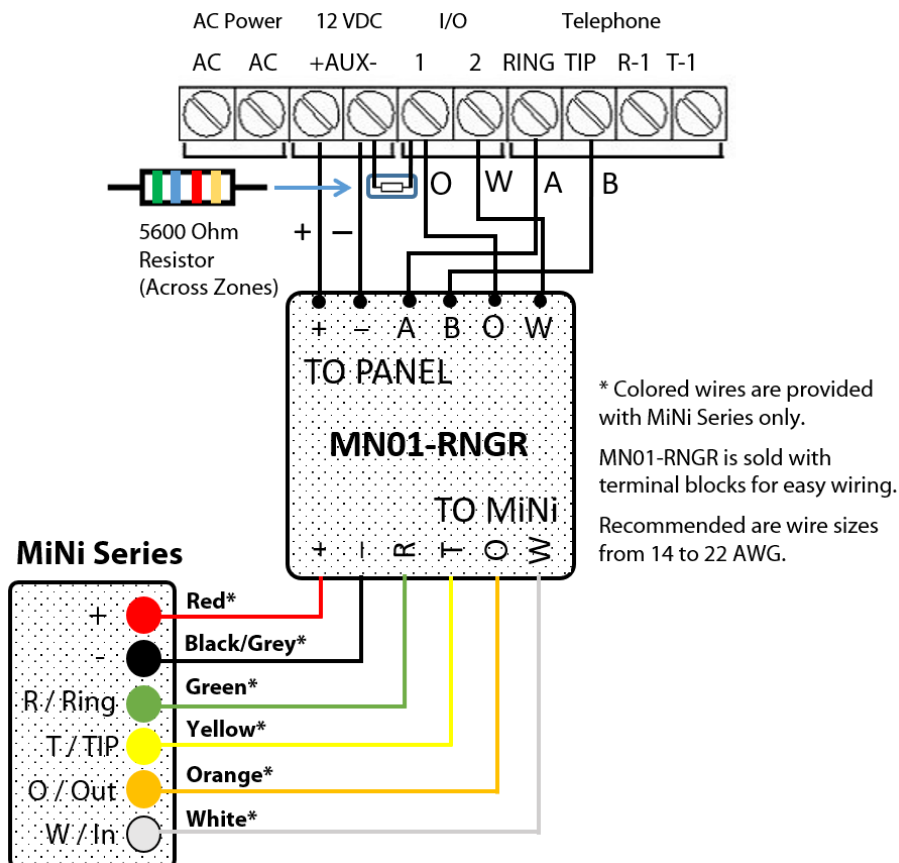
AC Power 12 VDC I/O Telephone

AC AC +AUX- 1 2 RING TIP R-1 T-1

O W A B

5600 Ohm Resistor (Across Zones)

+ –

+ – A B O W

TO PANEL

MN01-RNGR

TO MiNi

+ – R T O W

* Colored wires are provided with MiNi Series only.

MN01-RNGR is sold with terminal blocks for easy wiring.

Recommended are wire sizes from 14 to 22 AWG.

MiNi Series

+
-
R / Ring
T / TIP
O / Out
W / In

Red*
Black/Grey*
Green*
Yellow*
Orange*
White*